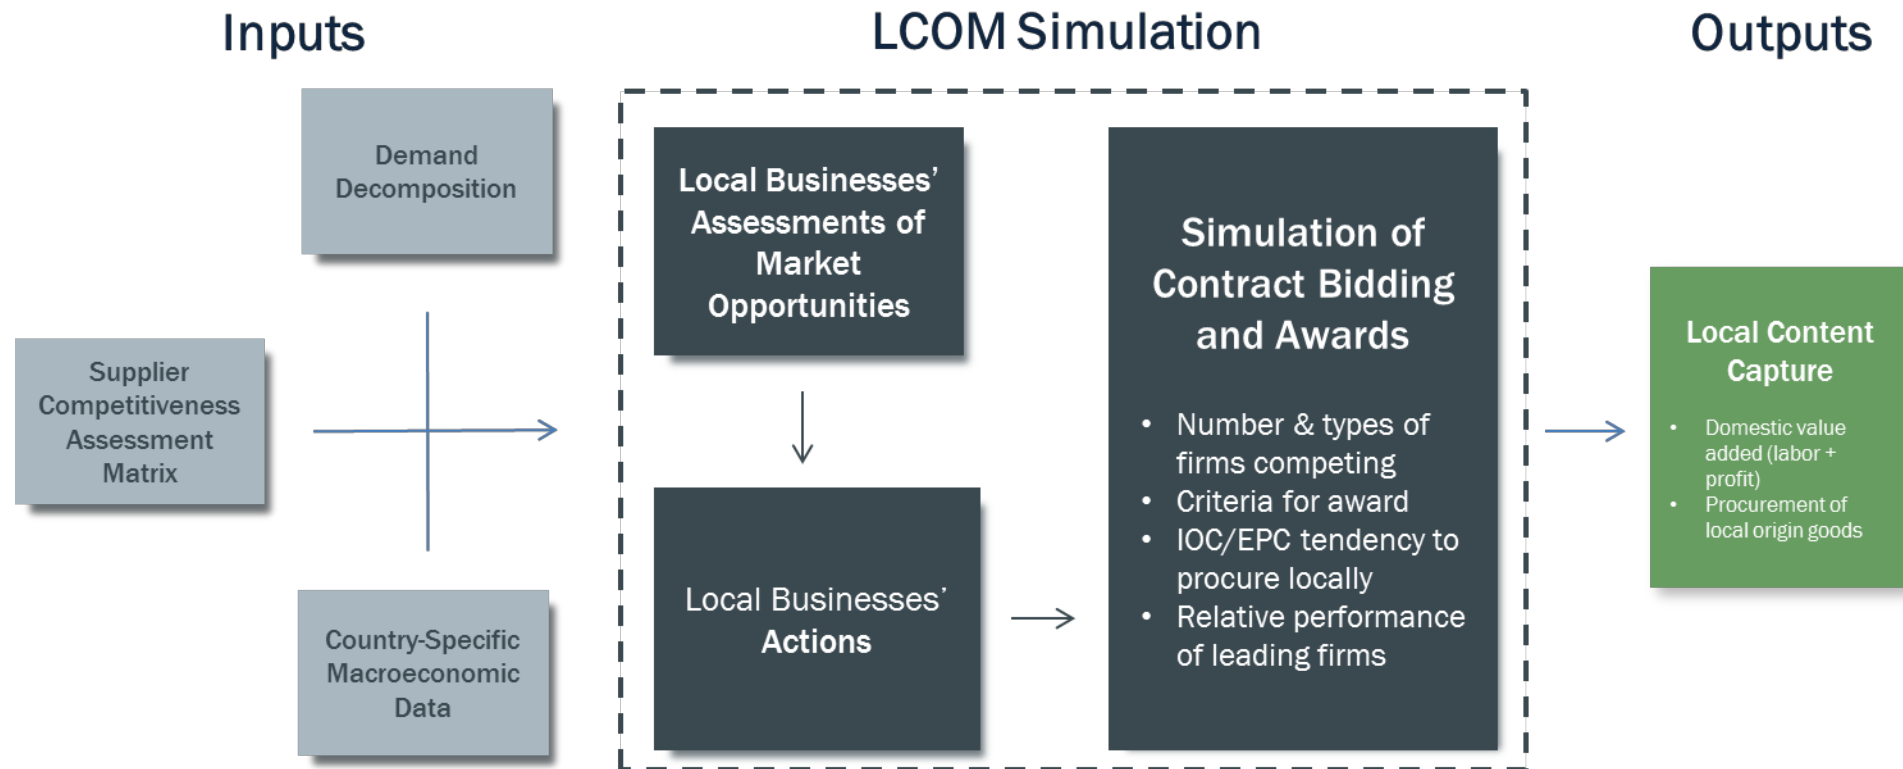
Inputs

LCOM Simulation

Outputs

Demand Decomposition

Supplier Competitiveness Assessment Matrix

Country-Specific Macroeconomic Data

Local Businesses' Assessments of Market Opportunities

Local Businesses' Actions

Simulation of Contract Bidding and Awards

- Number & types of firms competing
- Criteria for award
- IOC/EPC tendency to procure locally
- Relative performance of leading firms

Local Content Capture

- Domestic value added (labor + profit)
- Procurement of local origin goods